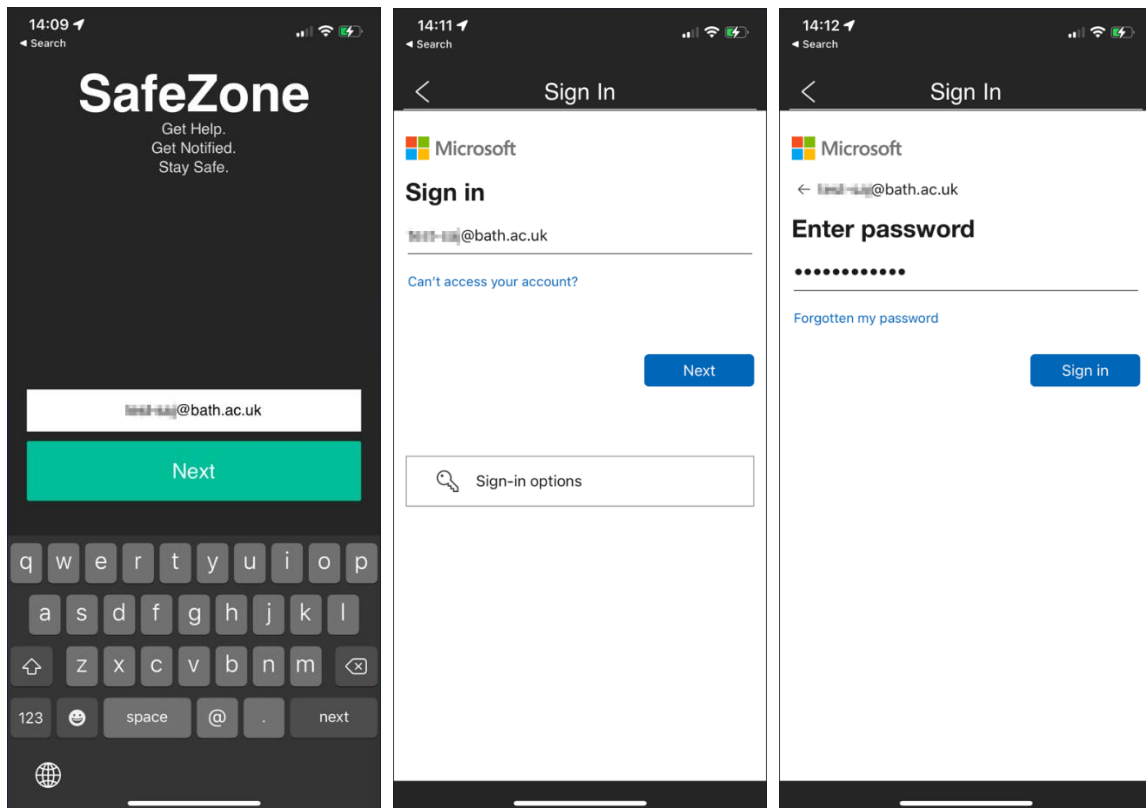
14:09
◂ Search

SafeZone
Get Help.
Get Notified.
Stay Safe.

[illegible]@bath.ac.uk

Next

q w e r t y u i o p
a s d f g h j k l
z x c v b n m
123 space @ . next

14:11
◂ Search

Sign In

Microsoft

Sign in

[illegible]@bath.ac.uk

Can't access your account?

Next

Sign-in options

14:12
◂ Search

Sign In

Microsoft

← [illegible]@bath.ac.uk

Enter password

••••••••••••

Forgotten my password

Sign in